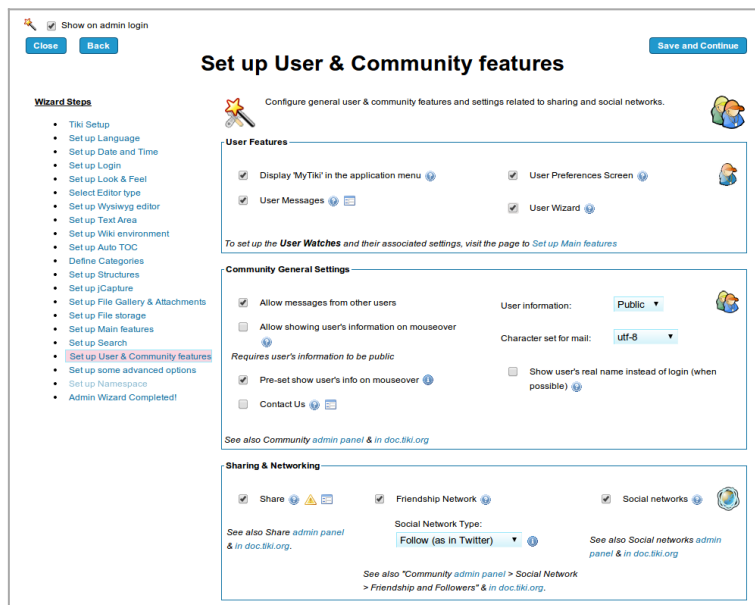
Show on admin login

Close Back

Save and Continue

Set up User & Community features

Wizard Steps

- Tiki Setup
- Set up Language
- Set up Date and Time
- Set up Login
- Set up Look & Feel
- Select Editor type
- Set up Wysiwyg editor
- Set up Text Area
- Set up Wiki environment
- Set up Auto TOC
- Define Categories
- Set up Structures
- Set up jCapture
- Set up File Gallery & Attachments
- Set up File storage
- Set up Main features
- Set up Search
- Set up User & Community features
- Set up some advanced options
- Set up Namespace
- Admin Wizard Completed!

Configure general user & community features and settings related to sharing and social networks.

User Features

Display 'MyTiki' in the application menu

User Preferences Screen

User Messages

User Wizard

To set up the User Watches and their associated settings, visit the page to Set up Main features

Community General Settings

Allow messages from other users

User information: Public

Allow showing user's information on mouseover

Character set for mail: utf-8

Requires user's information to be public

Pre-set show user's info on mouseover

Show user's real name instead of login (when possible)

Contact Us

See also Community admin panel & in doc.tiki.org

Sharing & Networking

Share

Friendship Network

Social networks

See also Share admin panel & in doc.tiki.org.

Social Network Type:

Follow (as in Twitter)

See also Social networks admin panel & in doc.tiki.org

See also "Community admin panel > Social Network > Friendship and Followers" & in doc.tiki.org.